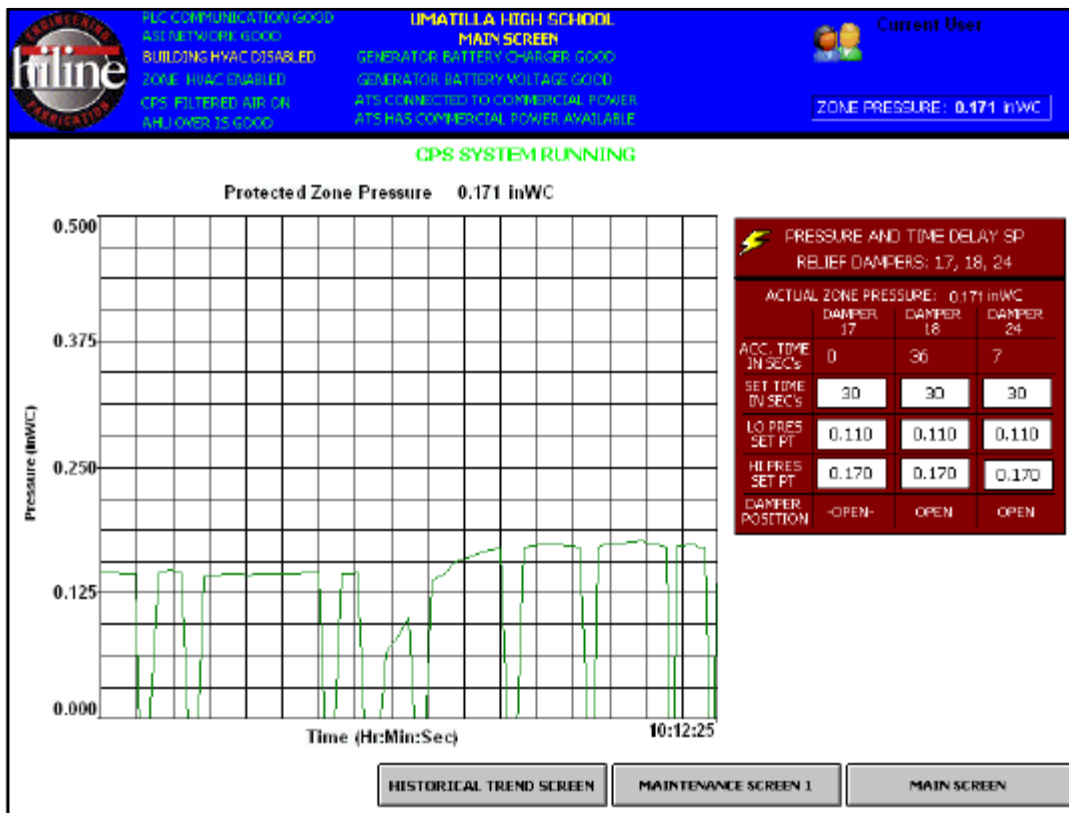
ENGINEERING
hiline
FABRICATION

PLC COMMUNICATION GOOD
ASI NETWORK GOOD
BUILDING HVAC DISABLED
ZONE HVAC ENABLED
CPS FILTERED AIR ON
AHU OVER 35 GOOD

UMATILLA HIGH SCHOOL
MAIN SCREEN
GENERATOR BATTERY CHARGER GOOD
GENERATOR BATTERY VOLTAGE GOOD
ATS CONNECTED TO COMMERCIAL POWER
ATS HAS COMMERCIAL POWER AVAILABLE

Current User

ZONE PRESSURE: 0.171 inWC

CPS SYSTEM RUNNING

Protected Zone Pressure 0.171 inWC

0.500
0.375
0.250
0.125
0.000

Pressure (inWC)

Time (Hr:Min:Sec)

10:12:25

PRESSURE AND TIME DELAY SP
RELIEF DAMPERS: 17, 18, 24

ACTUAL ZONE PRESSURE: 0.171 inWC

| | DAMPER 17 | DAMPER 18 | DAMPER 24 |
|---|---|---|---|
| ACC. TIME IN SEC's | 0 | 36 | 7 |
| SET TIME IN SEC's | 30 | 30 | 30 |
| LO PRES SET PT | 0.110 | 0.110 | 0.110 |
| HI PRES SET PT | 0.170 | 0.170 | 0.170 |
| DAMPER POSITION | -OPEN- | OPEN | OPEN |

HISTORICAL TREND SCREEN
MAINTENANCE SCREEN 1
MAIN SCREEN